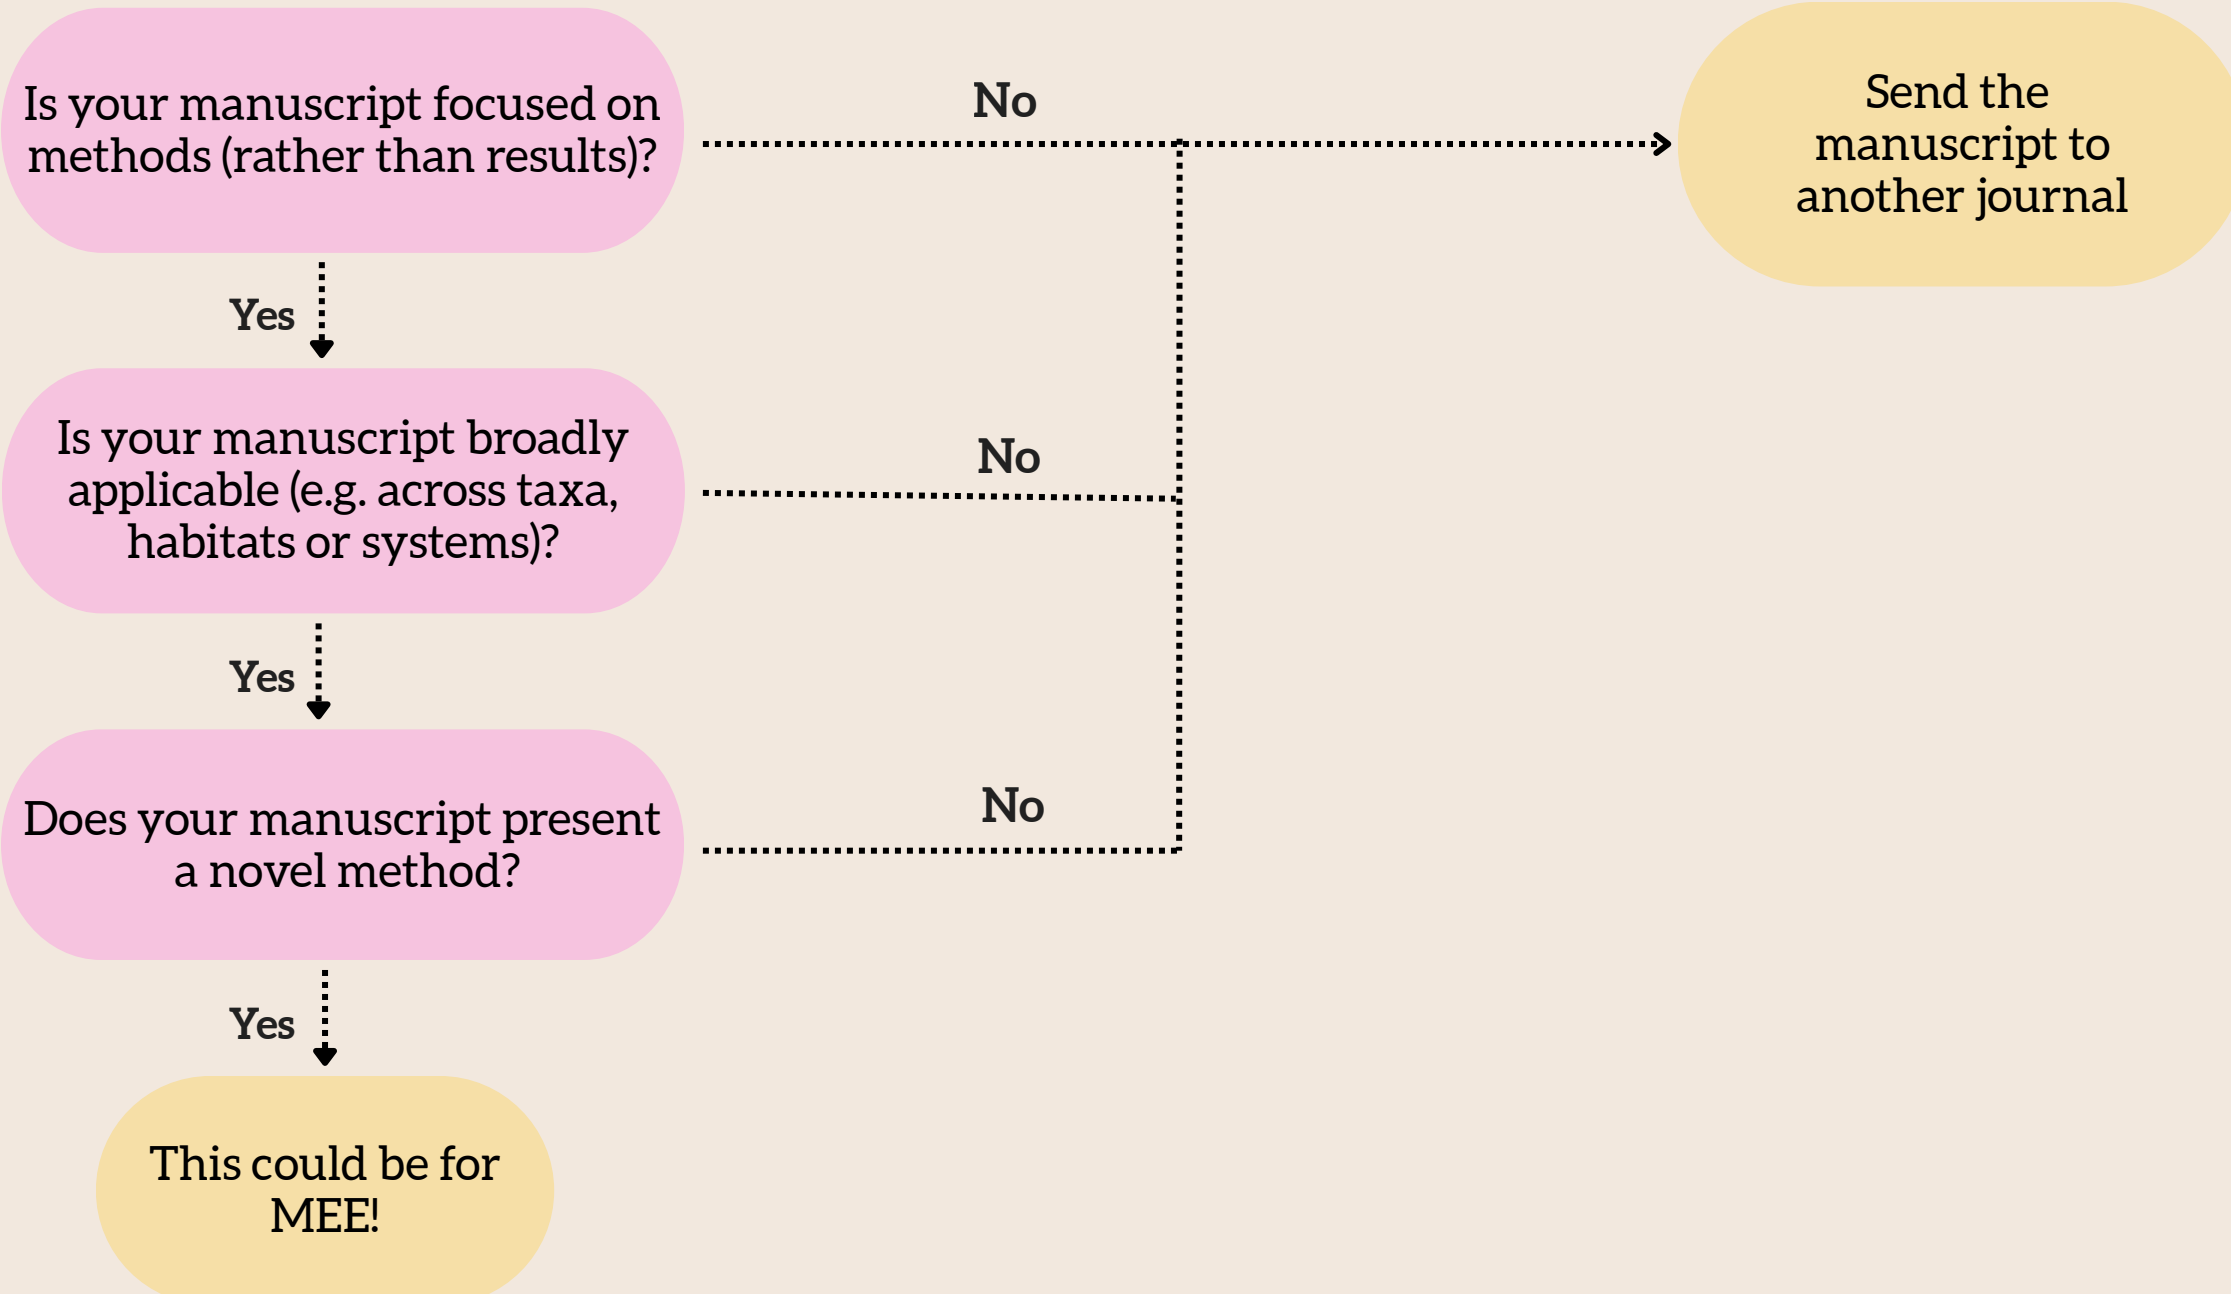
Is your manuscript focused on methods (rather than results)?

No

Send the manuscript to another journal

Yes

Is your manuscript broadly applicable (e.g. across taxa, habitats or systems)?

No

Yes

Does your manuscript present a novel method?

No

Yes

This could be for MEE!